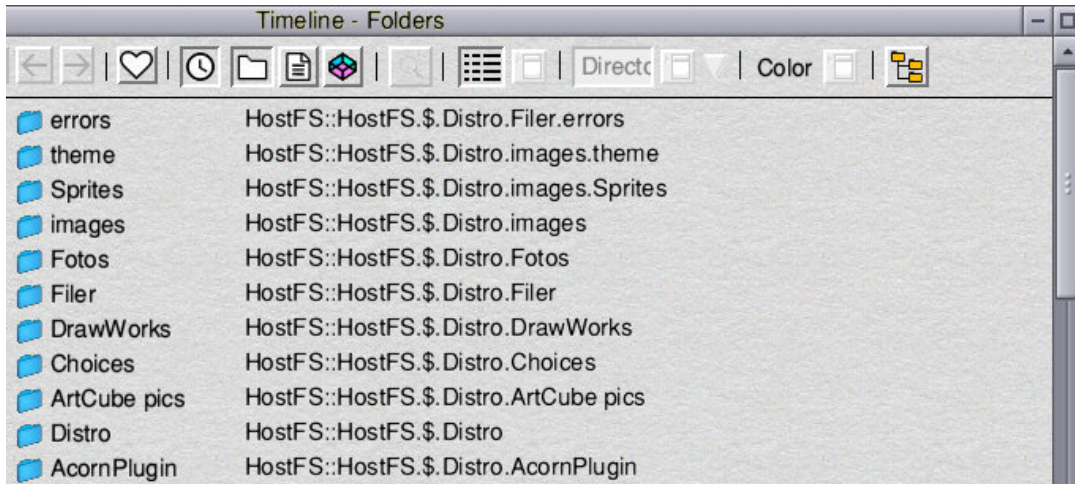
Timeline - Folders

Directc
Color

| | |
|---|---|
| errors | HostFS::HostFS.$.Distro.Filer.errors |
| theme | HostFS::HostFS.$.Distro.images.theme |
| Sprites | HostFS::HostFS.$.Distro.images.Sprites |
| images | HostFS::HostFS.$.Distro.images |
| Fotos | HostFS::HostFS.$.Distro.Fotos |
| Filer | HostFS::HostFS.$.Distro.Filer |
| DrawWorks | HostFS::HostFS.$.Distro.DrawWorks |
| Choices | HostFS::HostFS.$.Distro.Choices |
| ArtCube pics | HostFS::HostFS.$.Distro.ArtCube pics |
| Distro | HostFS::HostFS.$.Distro |
| AcornPlugin | HostFS::HostFS.$.Distro.AcornPlugin |